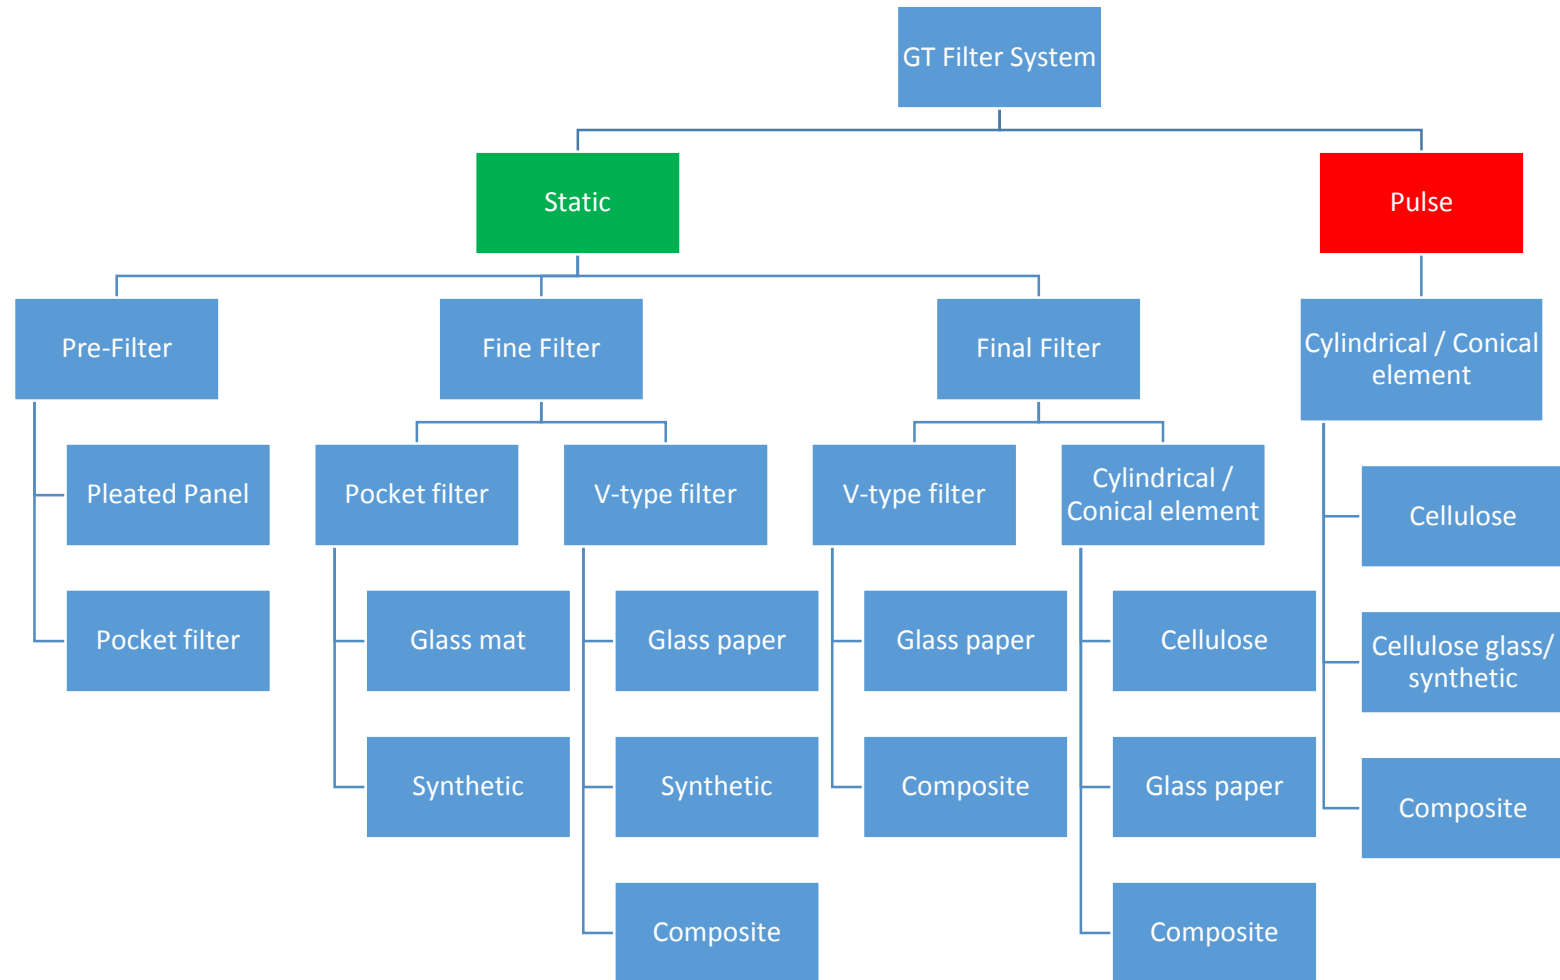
GT Filter System

Static

Pulse

Pre-Filter

Pleated Panel

Pocket filter

Fine Filter

Pocket filter

Glass mat

Synthetic

V-type filter

Glass paper

Synthetic

Composite

Final Filter

V-type filter

Glass paper

Composite

Cylindrical / Conical element

Cellulose

Glass paper

Composite

Cylindrical / Conical element

Cellulose

Cellulose glass/ synthetic

Composite